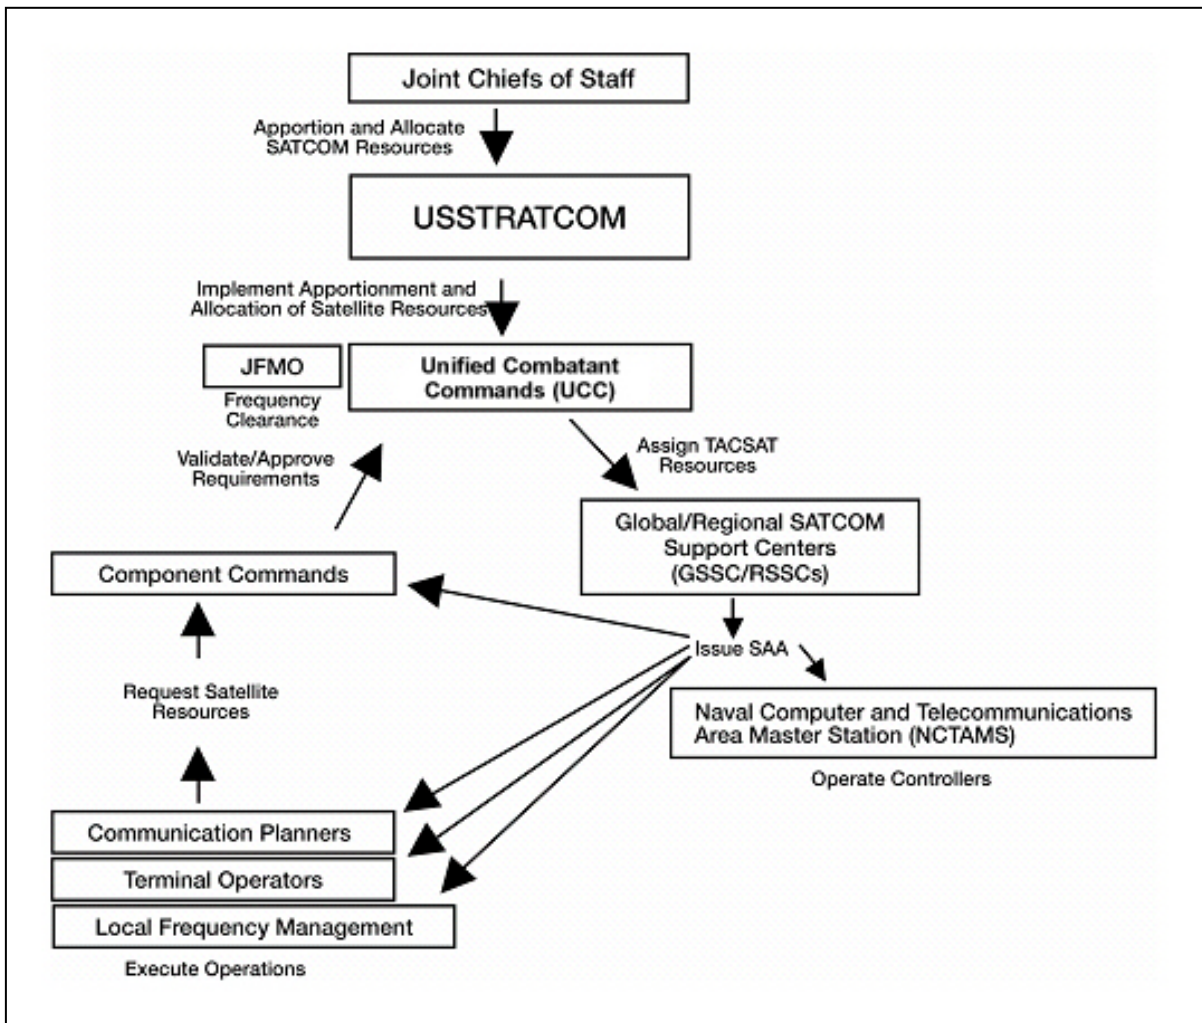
Joint Chiefs of Staff

Apportion and Allocate SATCOM Resources

USSTRATCOM

Implement Apportionment and Allocation of Satellite Resources

JFMO

Frequency Clearance

Unified Combatant Commands (UCC)

Assign TACSAT Resources

Validate/Approve Requirements

Global/Regional SATCOM Support Centers (GSSC/RSSCs)

Component Commands

Issue SAA

Naval Computer and Telecommunications Area Master Station (NCTAMS)

Operate Controllers

Request Satellite Resources

Communication Planners

Terminal Operators

Local Frequency Management

Execute Operations